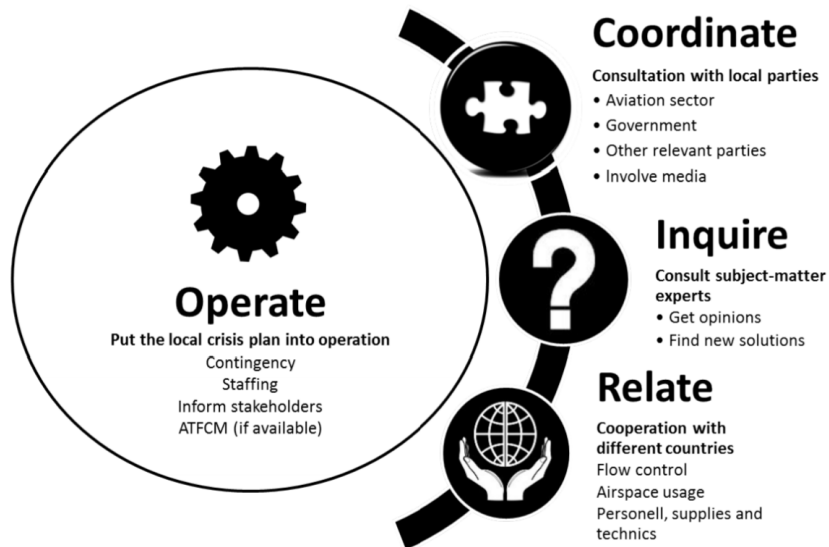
Operate
Put the local crisis plan into operation
Contingency
Staffing
Inform stakeholders
ATFCM (if available)

Coordinate
Consultation with local parties
• Aviation sector
• Government
• Other relevant parties
• Involve media

Inquire
Consult subject-matter experts
• Get opinions
• Find new solutions

Relate
Cooperation with different countries
Flow control
Airspace usage
Personell, supplies and technics